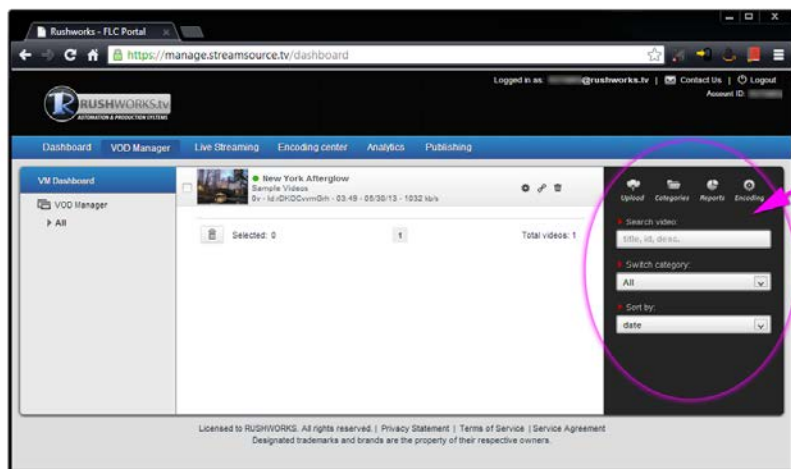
Rushworks - FLC Portal

https://manage.streamsource.tv/dashboard

RUSHWORKS.tv
AUTOMATION & PRODUCTION SYSTEMS

Logged in as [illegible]@rushworks.tv | Contact Us | Logout
Account ID: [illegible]

Dashboard | VOD Manager | Live Streaming | Encoding center | Analytics | Publishing

VM Dashboard

VOD Manager
All

New York Afterglow
Sample Videos
0v - Id:rDKDCvvm0rh - 03:49 - 05/30/13 - 1032 kb/s

Selected: 0

1

Total videos: 1

Upload Categories Reports Encoding

Search video:
title, id, desc..

Switch category:
All

Sort by:
date

Licensed to RUSHWORKS. All rights reserved. | Privacy Statement | Terms of Service | Service Agreement
Designated trademarks and brands are the property of their respective owners.